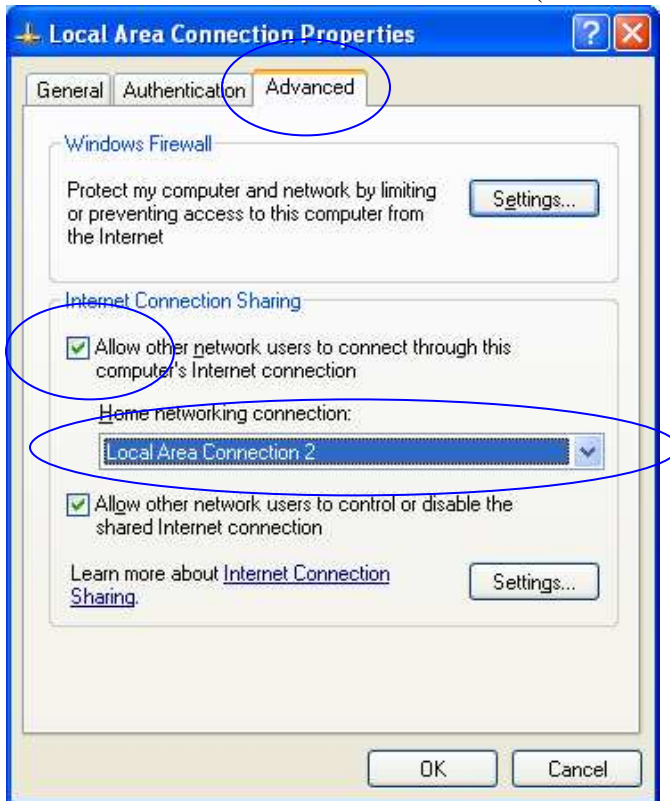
Local Area Connection Properties

General | Authentication | Advanced

Windows Firewall

Protect my computer and network by limiting or preventing access to this computer from the Internet

Settings...

Internet Connection Sharing

Allow other network users to connect through this computer's Internet connection

Home networking connection:

Local Area Connection 2

Allow other network users to control or disable the shared Internet connection

Learn more about Internet Connection Sharing.

Settings...

OK

Cancel